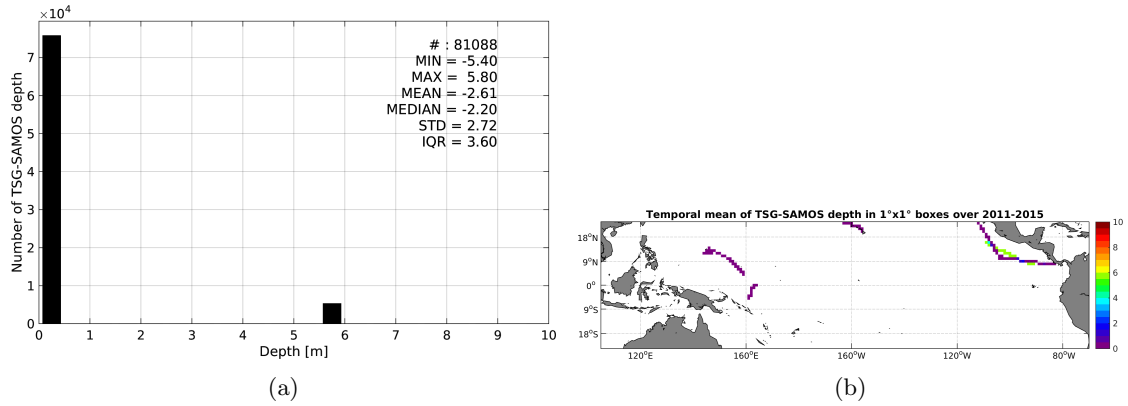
$\times10^4$

# : 81088
MIN = -5.40
MAX = 5.80
MEAN = -2.61
MEDIAN = -2.20
STD = 2.72
IQR = 3.60

Number of TSG-SAMOS depth

7
6
5
4
3
2
1
0

0 1 2 3 4 5 6 7 8 9 10

Depth [m]

(a)

Temporal mean of TSG-SAMOS depth in 1°x1° boxes over 2011-2015

18°N
9°N
0°
9°S
18°S

120°E 160°E 160°W 120°W 80°W

10
8
6
4
2
0

(b)